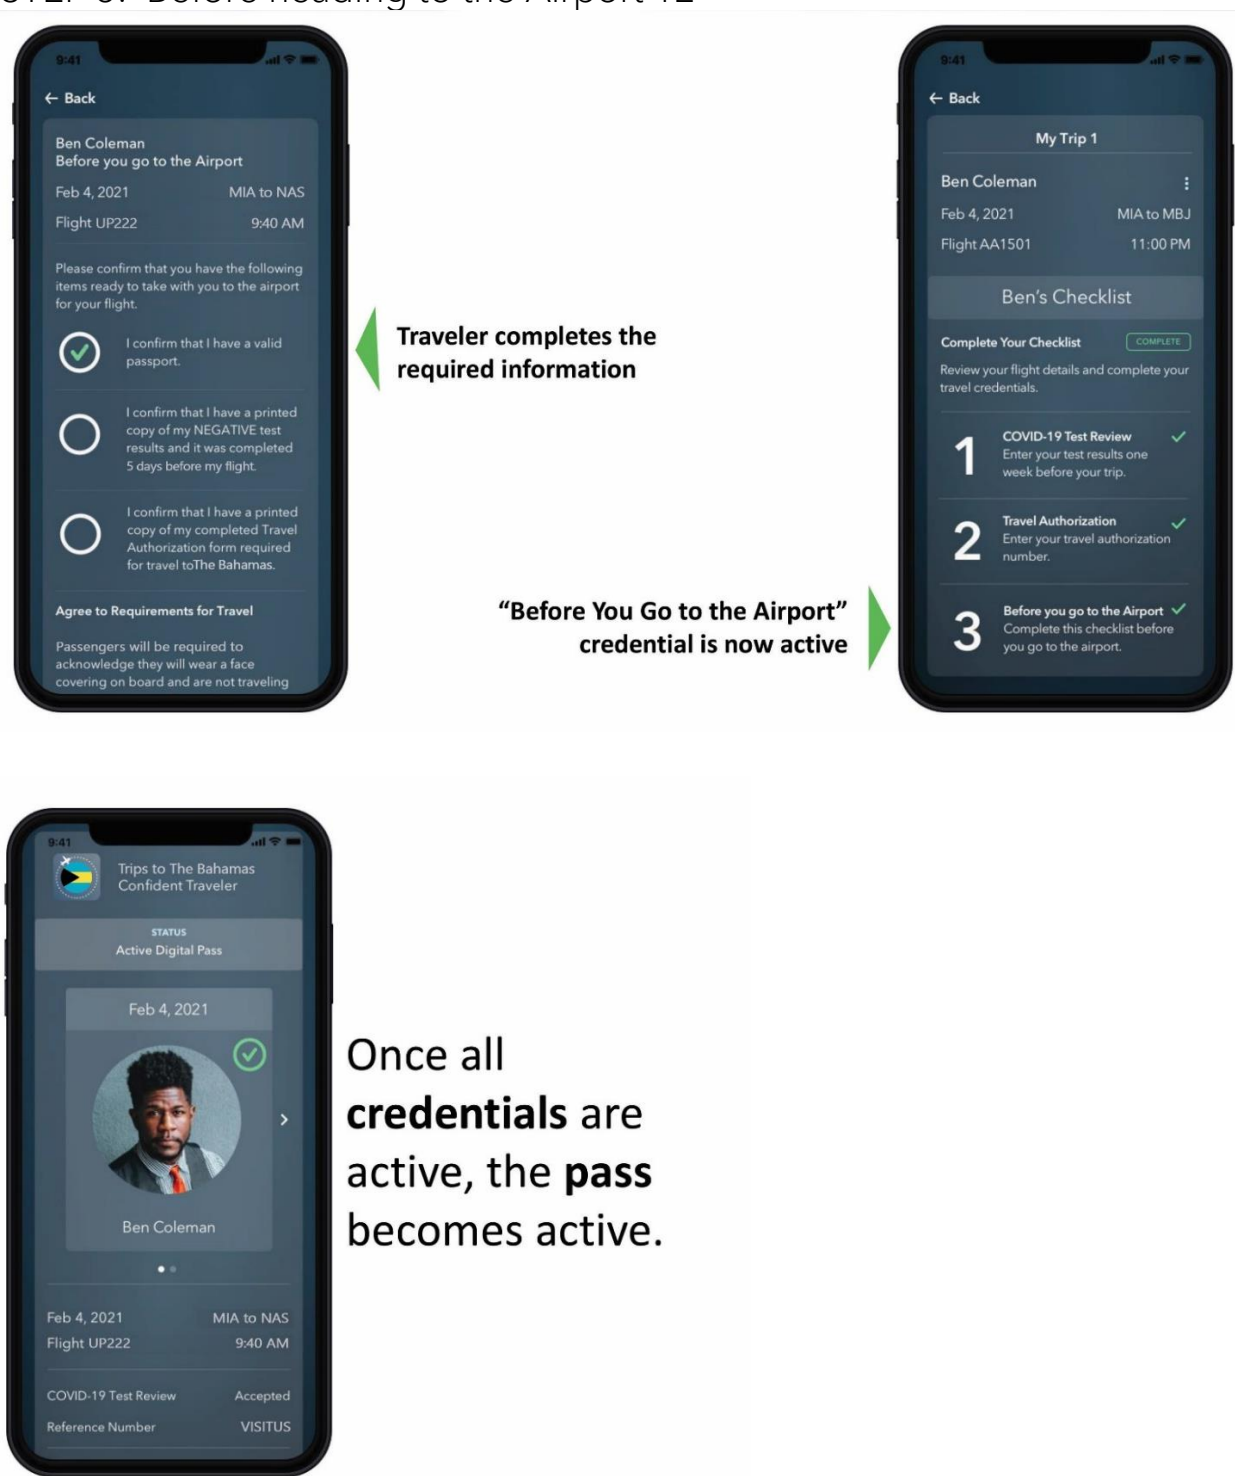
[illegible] 3: Before heading to the Airport 12

9:41

← Back

Ben Coleman
Before you go to the Airport

Feb 4, 2021 MIA to NAS

Flight UP222 9:40 AM

Please confirm that you have the following items ready to take with you to the airport for your flight.

I confirm that I have a valid passport.

I confirm that I have a printed copy of my NEGATIVE test results and it was completed 5 days before my flight.

I confirm that I have a printed copy of my completed Travel Authorization form required for travel toThe Bahamas.

Agree to Requirements for Travel

Passengers will be required to acknowledge they will wear a face covering on board and are not traveling

Traveler completes the required information

9:41

← Back

My Trip 1

Ben Coleman

Feb 4, 2021 MIA to MBJ

Flight AA1501 11:00 PM

Ben's Checklist

Complete Your Checklist COMPLETE

Review your flight details and complete your travel credentials.

1 COVID-19 Test Review
Enter your test results one week before your trip.

2 Travel Authorization
Enter your travel authorization number.

3 Before you go to the Airport
Complete this checklist before you go to the airport.

"Before You Go to the Airport" credential is now active

9:41

Trips to The Bahamas
Confident Traveler

STATUS
Active Digital Pass

Feb 4, 2021

Ben Coleman

Feb 4, 2021 MIA to NAS
Flight UP222 9:40 AM

COVID-19 Test Review Accepted

Reference Number VISITUS

Once all **credentials** are active, the **pass** becomes active.